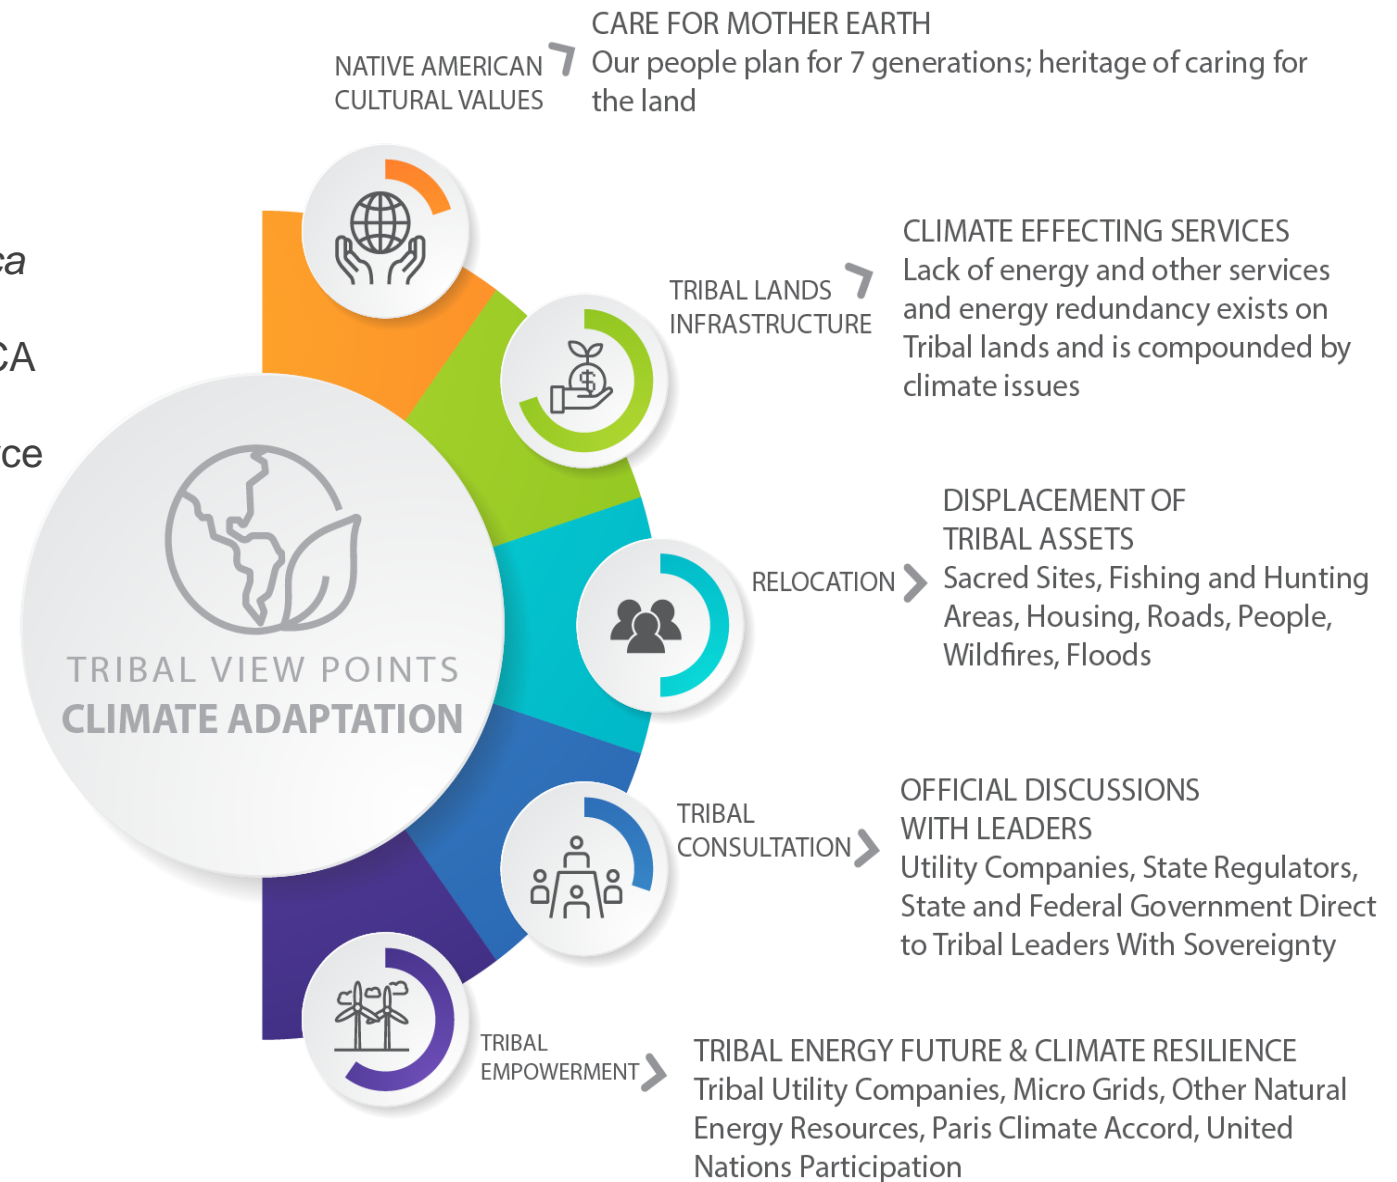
ca

CA

ce

NATIVE AMERICAN CULTURAL VALUES

CARE FOR MOTHER EARTH
Our people plan for 7 generations; heritage of caring for the land

TRIBAL LANDS INFRASTRUCTURE

CLIMATE EFFECTING SERVICES
Lack of energy and other services and energy redundancy exists on Tribal lands and is compounded by climate issues

TRIBAL VIEW POINTS
CLIMATE ADAPTATION

RELOCATION

DISPLACEMENT OF TRIBAL ASSETS
Sacred Sites, Fishing and Hunting Areas, Housing, Roads, People, Wildfires, Floods

TRIBAL CONSULTATION

OFFICIAL DISCUSSIONS WITH LEADERS
Utility Companies, State Regulators, State and Federal Government Direct to Tribal Leaders With Sovereignty

TRIBAL EMPOWERMENT

TRIBAL ENERGY FUTURE & CLIMATE RESILIENCE
Tribal Utility Companies, Micro Grids, Other Natural Energy Resources, Paris Climate Accord, United Nations Participation